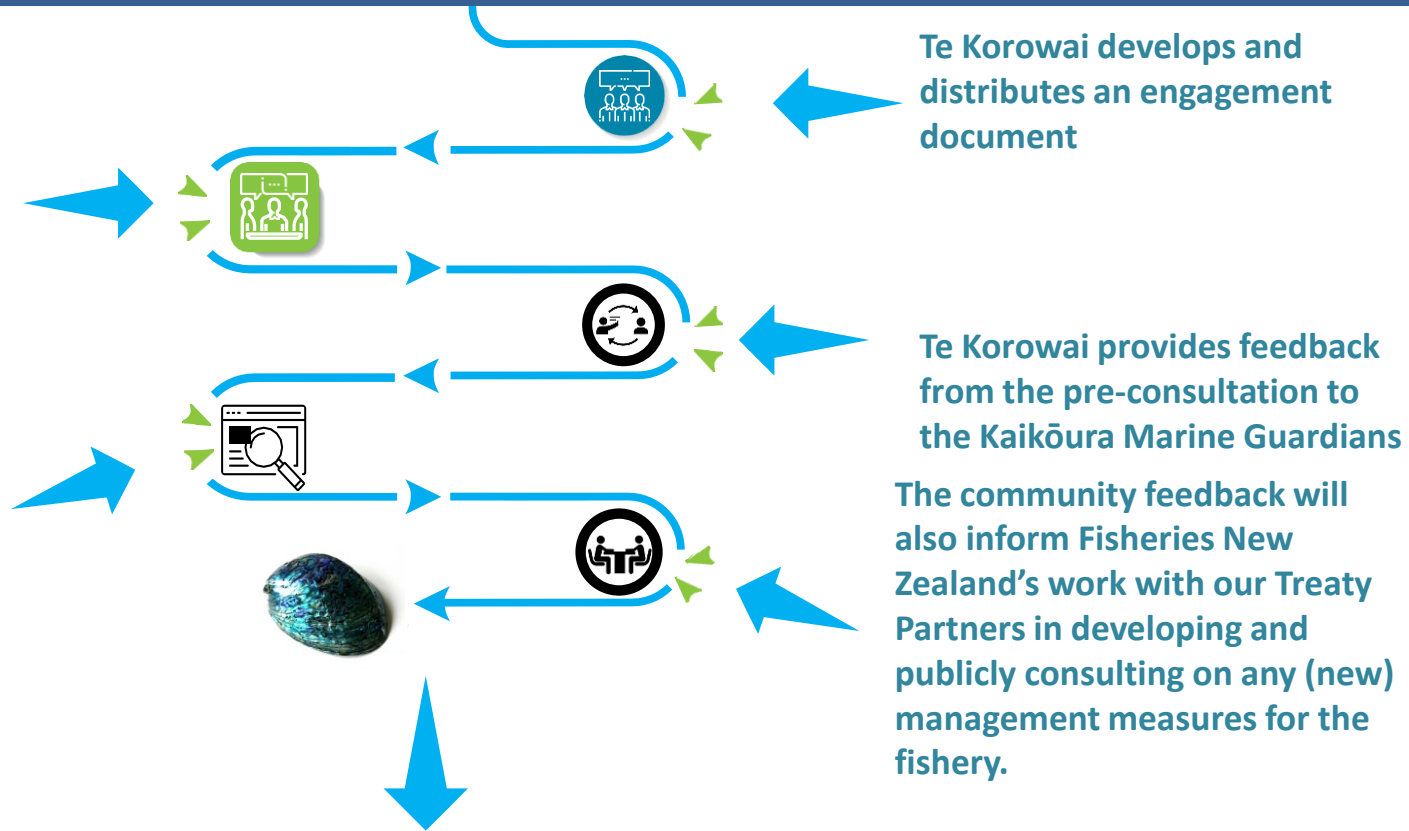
Te Korowai develops and distributes an engagement document

Te Korowai provides feedback from the pre-consultation to the Kaikōura Marine Guardians

The community feedback will also inform Fisheries New Zealand's work with our Treaty Partners in developing and publicly consulting on any (new) management measures for the fishery.